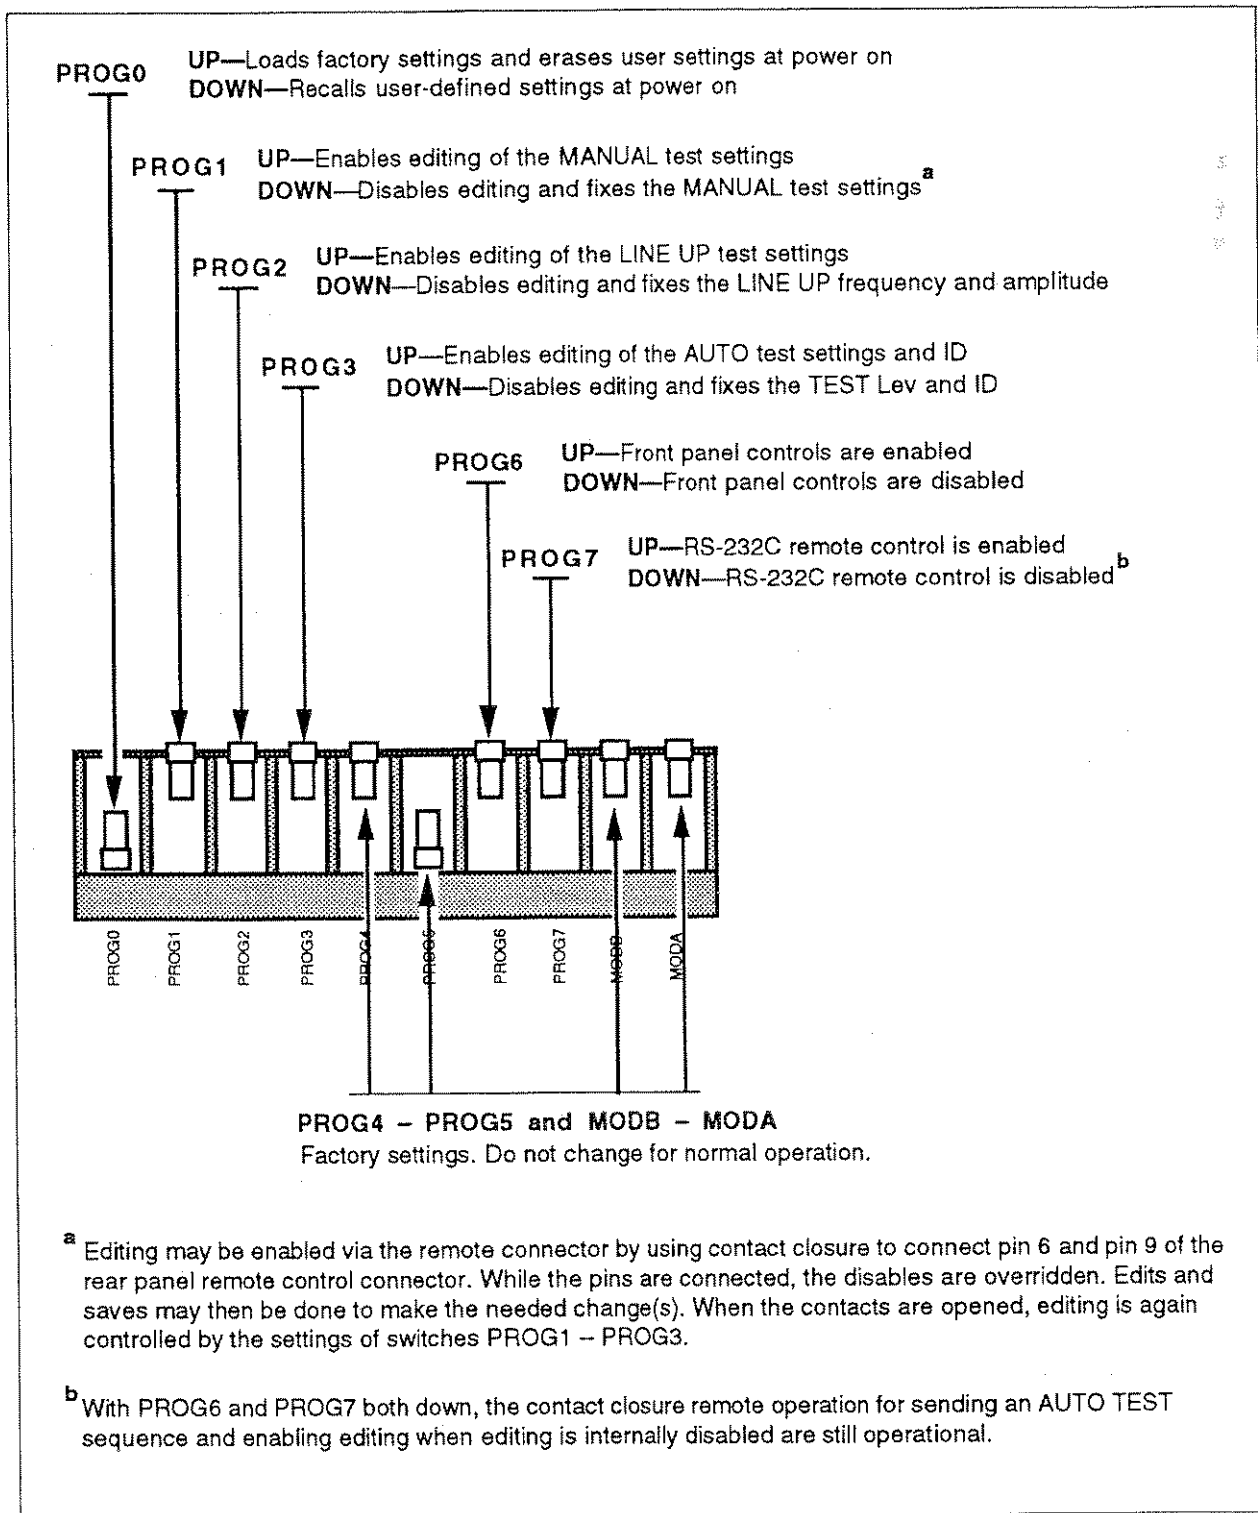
PROG0 UP—Loads factory settings and erases user settings at power on
DOWN—Recalls user-defined settings at power on

PROG1 UP—Enables editing of the MANUAL test settings
DOWN—Disables editing and fixes the MANUAL test settings$^a$

PROG2 UP—Enables editing of the LINE UP test settings
DOWN—Disables editing and fixes the LINE UP frequency and amplitude

PROG3 UP—Enables editing of the AUTO test settings and ID
DOWN—Disables editing and fixes the TEST Lev and ID

PROG6 UP—Front panel controls are enabled
DOWN—Front panel controls are disabled

PROG7 UP—RS-232C remote control is enabled
DOWN—RS-232C remote control is disabled$^b$

PROG0 PROG1 PROG2 PROG3 PROG4 PROG5 PROG6 PROG7 MODB MODA

PROG4 – PROG5 and MODB – MODA
Factory settings. Do not change for normal operation.

$^a$ Editing may be enabled via the remote connector by using contact closure to connect pin 6 and pin 9 of the rear panel remote control connector. While the pins are connected, the disables are overridden. Edits and saves may then be done to make the needed change(s). When the contacts are opened, editing is again controlled by the settings of switches PROG1 – PROG3.

$^b$ With PROG6 and PROG7 both down, the contact closure remote operation for sending an AUTO TEST sequence and enabling editing when editing is internally disabled are still operational.